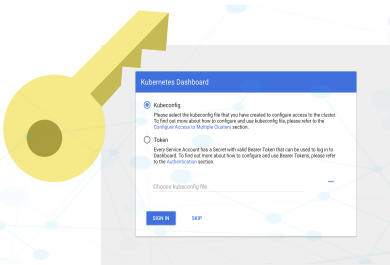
Kubernetes Dashboard

Kubeconfig

Please select the kubeconfig file that you have created to configure access to the cluster. To find out more about how to configure and use kubeconfig file, please refer to the Configure Access to Multiple Clusters section.

Token

Every Service Account has a Secret with valid Bearer Token that can be used to log in to Dashboard. To find out more about how to configure and use Bearer Tokens, please refer to the Authentication section.

Choose kubeconfig file

...

SIGN IN

SKIP